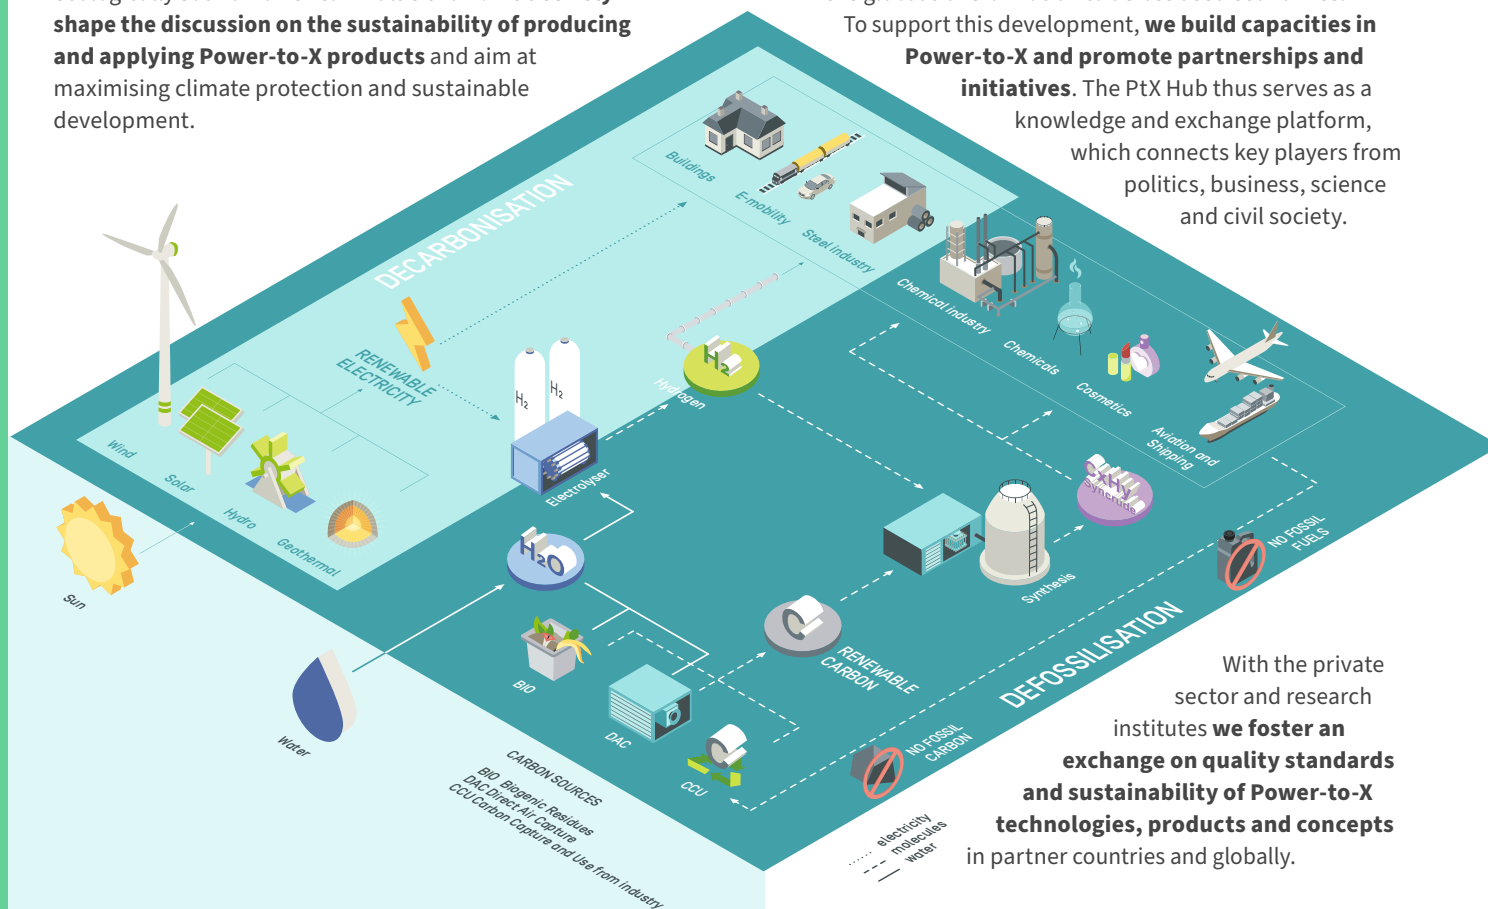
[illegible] **shape the discussion on the sustainability of producing and applying Power-to-X products** and aim at maximising climate protection and sustainable development.

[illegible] To support this development, **we build capacities in Power-to-X and promote partnerships and initiatives**. The PtX Hub thus serves as a knowledge and exchange platform, which connects key players from politics, business, science and civil society.

DECARBONISATION

Buildings

E-mobility

Steel industry

Chemical industry

Chemicals

Cosmetics

Aviation and Shipping

RENEWABLE ELECTRICITY

Wind

Solar

Hydro

Geothermal

Sun

$H_2$

$H_2$

$H_2$

Hydrogen

Electrolyser

$H_2O$

Water

BIO

DAC

CCU

RENEWABLE CARBON

Synthesis

CxHy Synergies

NO FOSSIL FUELS

NO FOSSIL CARBON

DEFOSSILISATION

CARBON SOURCES
BIO Biogenic Residues
DAC Direct Air Capture
CCU Carbon Capture and Use from Industry

electricity
molecules
water

With the private sector and research institutes **we foster an exchange on quality standards and sustainability of Power-to-X technologies, products and concepts** in partner countries and globally.